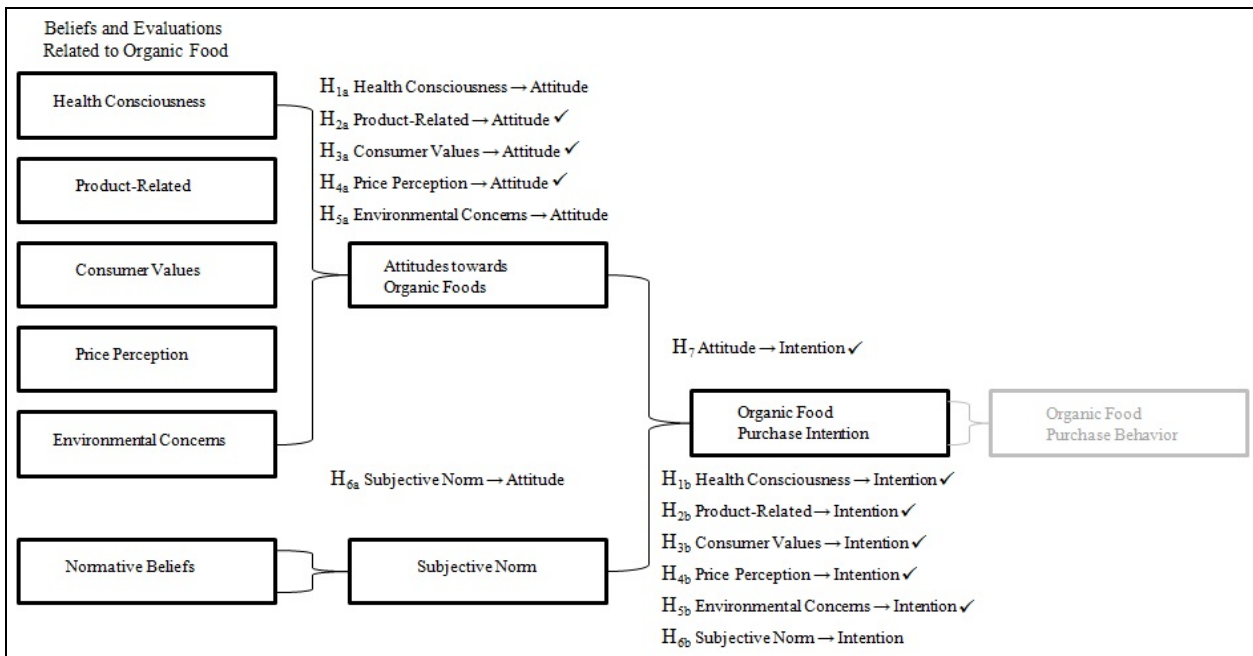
Beliefs and Evaluations Related to Organic Food

Health Consciousness

Product-Related

Consumer Values

Price Perception

Environmental Concerns

$H_{1a}$ Health Consciousness → Attitude

$H_{2a}$ Product-Related → Attitude ✓

$H_{3a}$ Consumer Values → Attitude ✓

$H_{4a}$ Price Perception → Attitude ✓

$H_{5a}$ Environmental Concerns → Attitude

Attitudes towards Organic Foods

$H_7$ Attitude → Intention ✓

Organic Food Purchase Intention

Organic Food Purchase Behavior

$H_{6a}$ Subjective Norm → Attitude

Normative Beliefs

Subjective Norm

$H_{1b}$ Health Consciousness → Intention ✓

$H_{2b}$ Product-Related → Intention ✓

$H_{3b}$ Consumer Values → Intention ✓

$H_{4b}$ Price Perception → Intention ✓

$H_{5b}$ Environmental Concerns → Intention ✓

$H_{6b}$ Subjective Norm → Intention